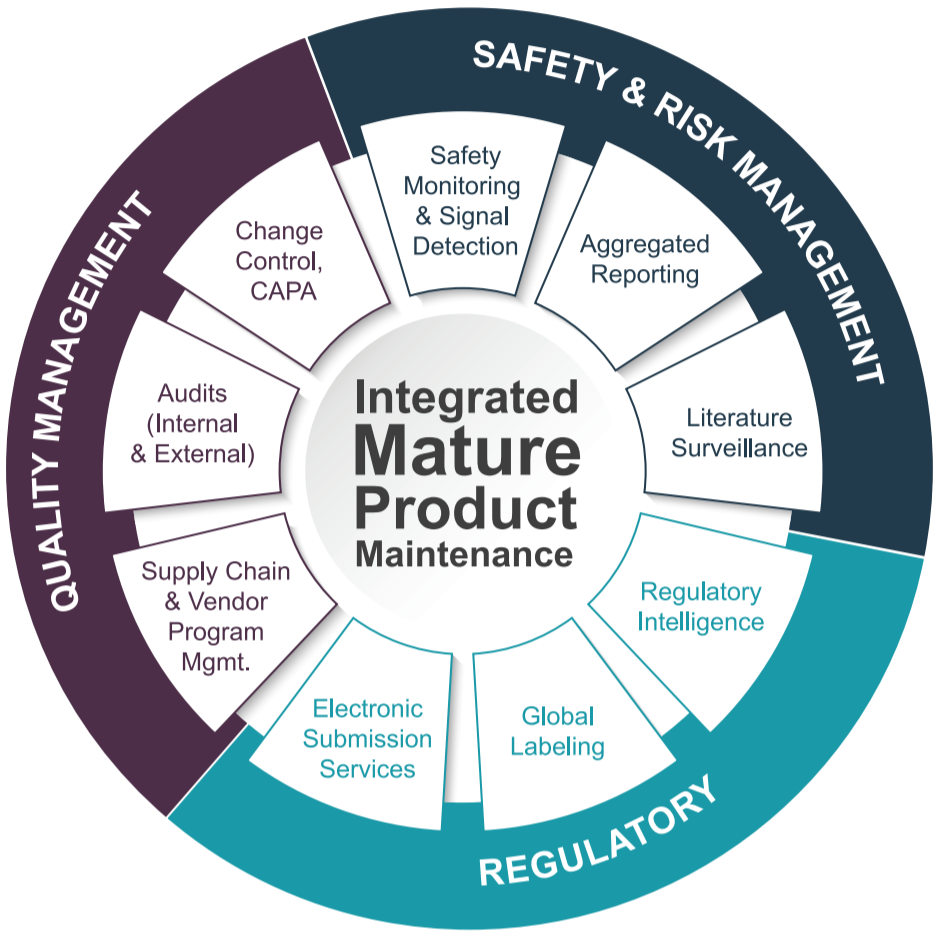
Integrated Mature Product Maintenance

SAFETY & RISK MANAGEMENT

Safety Monitoring & Signal Detection

Aggregated Reporting

Literature Surveillance

REGULATORY

Regulatory Intelligence

Global Labeling

Electronic Submission Services

QUALITY MANAGEMENT

Supply Chain & Vendor Program Mgmt.

Audits (Internal & External)

Change Control, CAPA